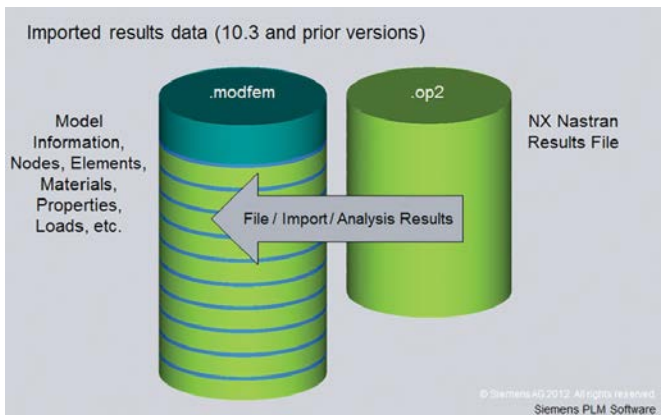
Imported results data (10.3 and prior versions)

.modfem

.op2

Model Information, Nodes, Elements, Materials, Properties, Loads, etc.

File / Import / Analysis Results

NX Nastran Results File

© Siemens AG 2012. All rights reserved.
Siemens PLM Software